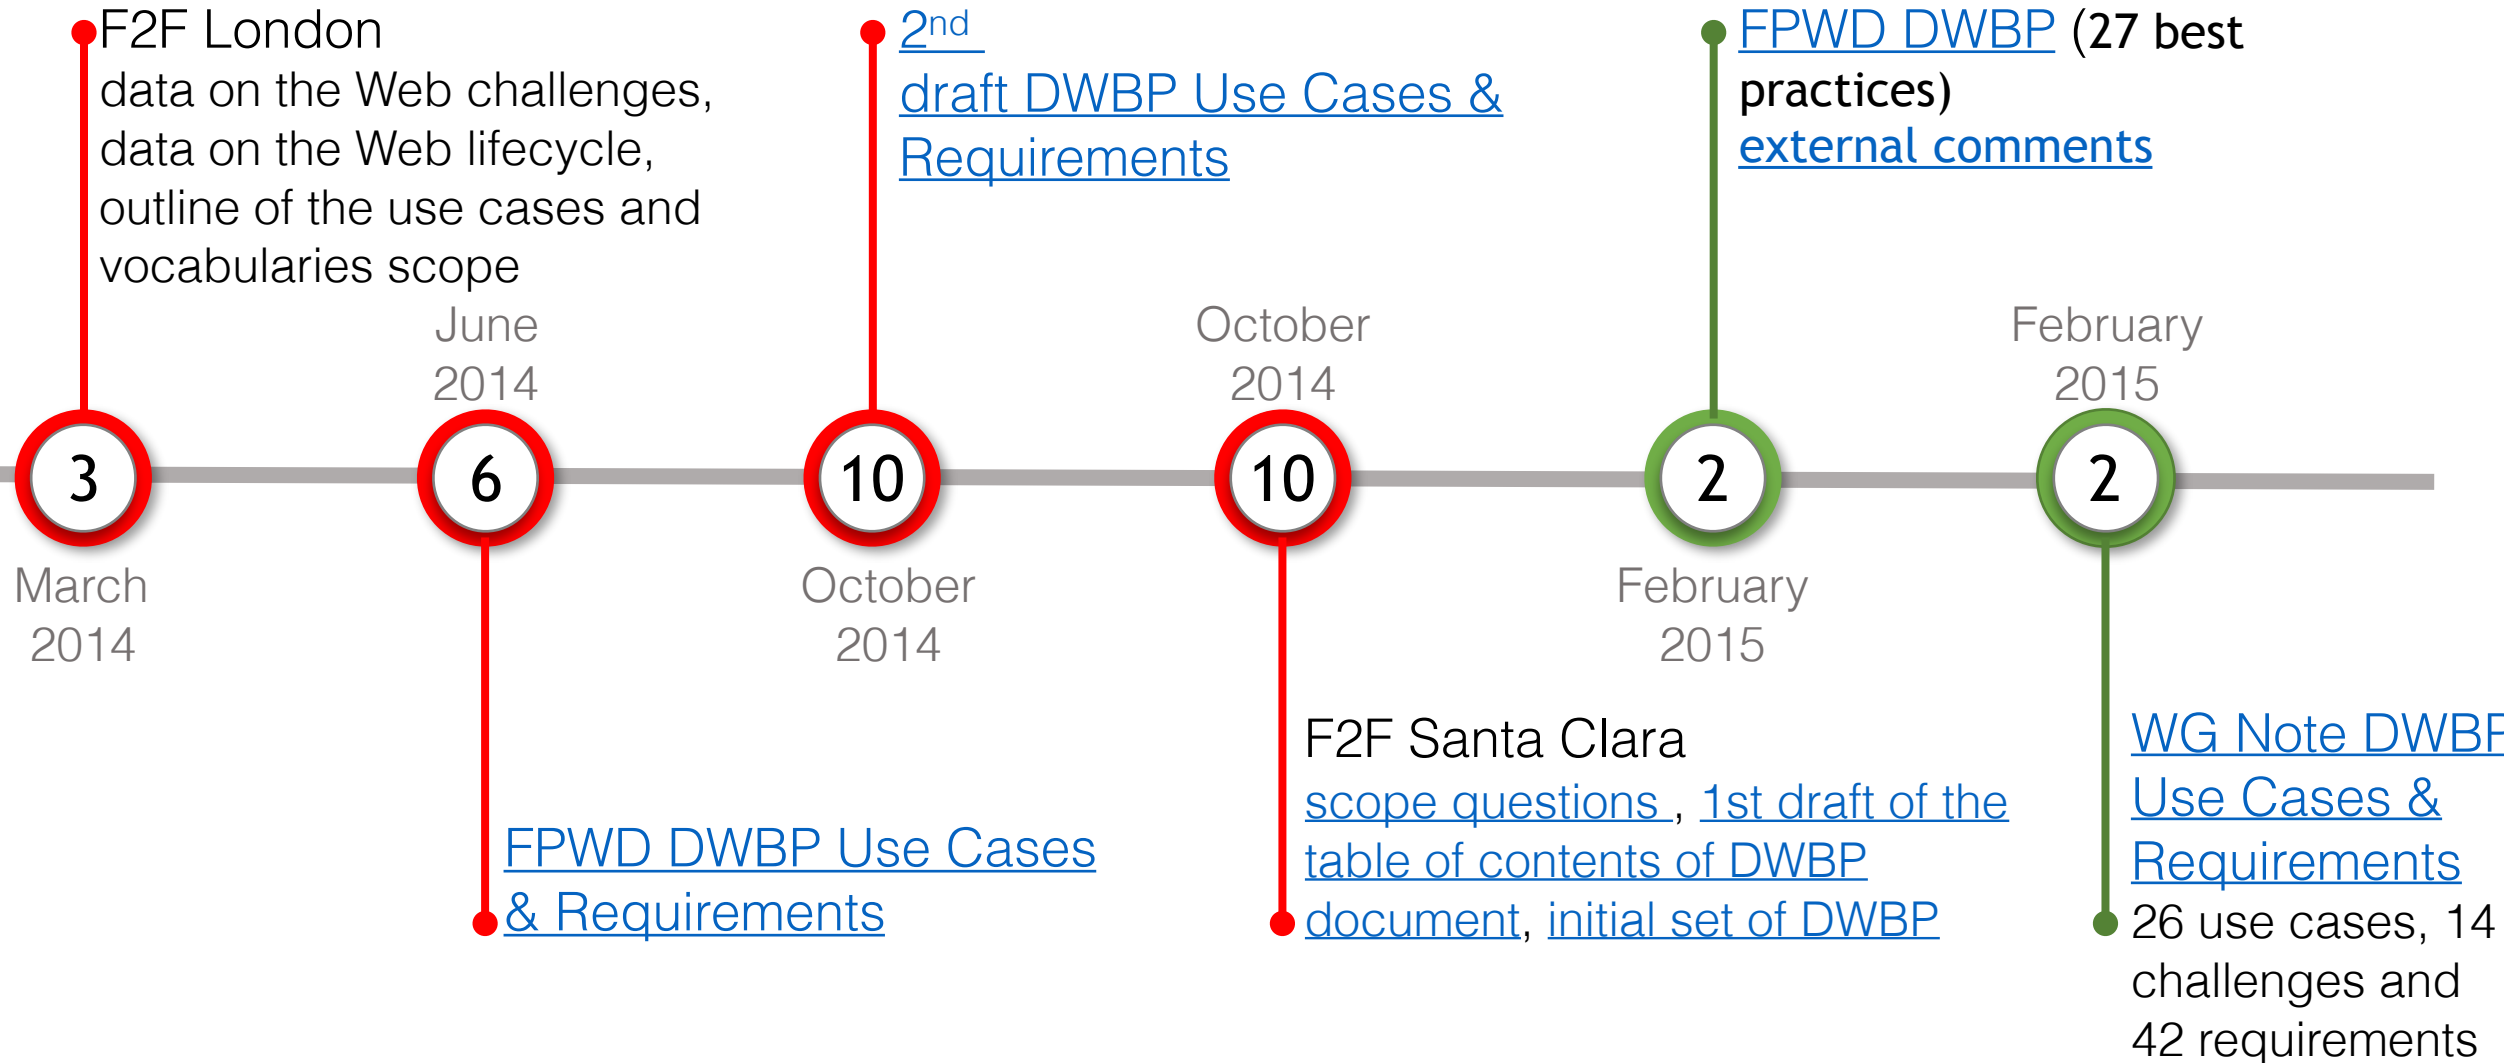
F2F London
data on the Web challenges, data on the Web lifecycle, outline of the use cases and vocabularies scope

$2^{nd}$
draft DWBP Use Cases & Requirements

FPWD DWBP (27 best practices)
external comments

June 2014

October 2014

February 2015

3

6

10

10

2

2

March 2014

October 2014

February 2015

F2F Santa Clara
scope questions , 1st draft of the table of contents of DWBP document, initial set of DWBP

WG Note DWBP
Use Cases & Requirements
26 use cases, 14 challenges and 42 requirements

FPWD DWBP Use Cases & Requirements